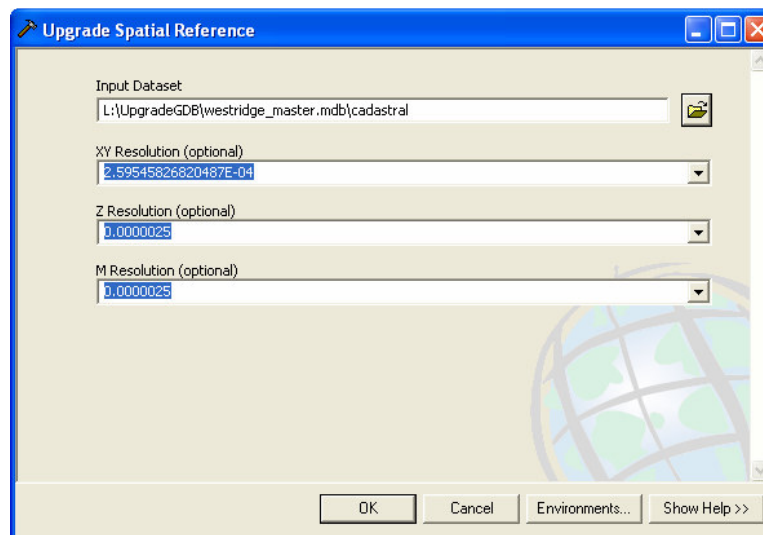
Upgrade Spatial Reference

Input Dataset
L:\UpgradeGDB\westridge_master.mdb\cadastral

XY Resolution (optional)
2.59545826820487E-04

Z Resolution (optional)
0.0000025

M Resolution (optional)
0.0000025

OK
Cancel
Environments...
Show Help >>